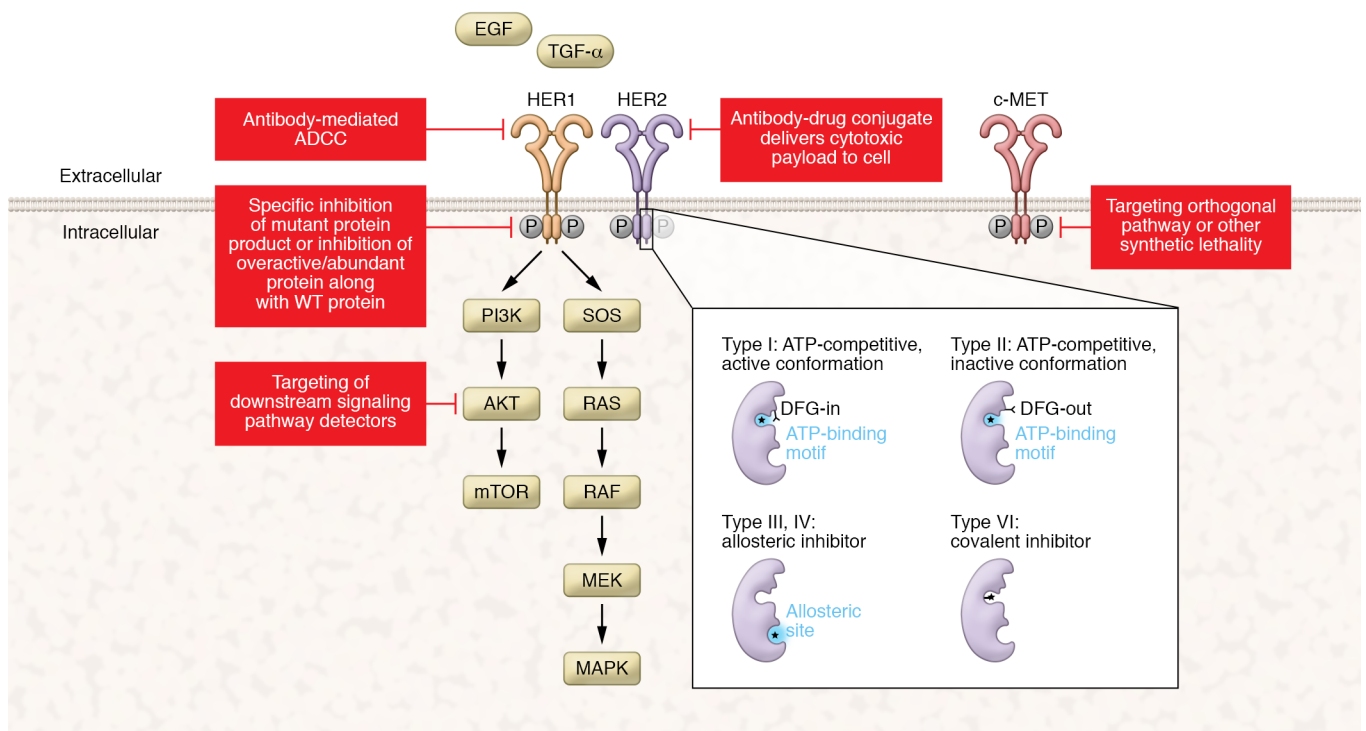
EGF

TGF-α

HER1

HER2

c-MET

Antibody-mediated ADCC

Antibody-drug conjugate delivers cytotoxic payload to cell

Extracellular

Intracellular

Specific inhibition of mutant protein product or inhibition of overactive/abundant protein along with WT protein

P P

P P

P P

Targeting orthogonal pathway or other synthetic lethality

PI3K

SOS

Targeting of downstream signaling pathway detectors

AKT

RAS

mTOR

RAF

MEK

MAPK

Type I: ATP-competitive, active conformation

DFG-in

ATP-binding motif

Type II: ATP-competitive, inactive conformation

DFG-out

ATP-binding motif

Type III, IV: allosteric inhibitor

Allosteric site

Type VI: covalent inhibitor